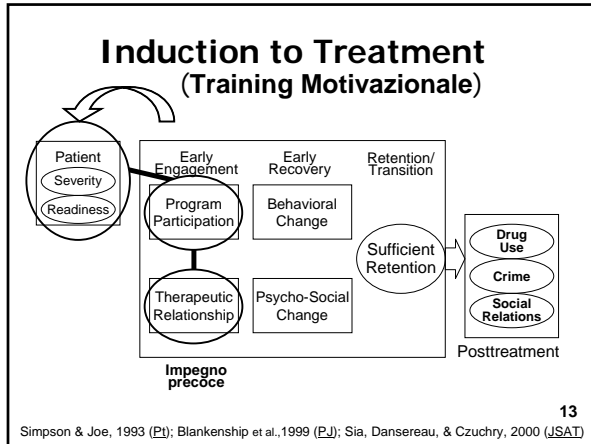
Induction to Treatment
(Training Motivazionale)

Patient
Severity
Readiness

Early Engagement
Early Recovery
Retention/ Transition

Program Participation
Behavioral Change
Sufficient Retention

Therapeutic Relationship
Psycho-Social Change

Drug Use
Crime
Social Relations

Posttreatment

Impegno precoce

13

Simpson & Joe, 1993 (Pt); Blankenship et al.,1999 (PJ); Sia, Dansereau, & Czuchry, 2000 (JSAT)